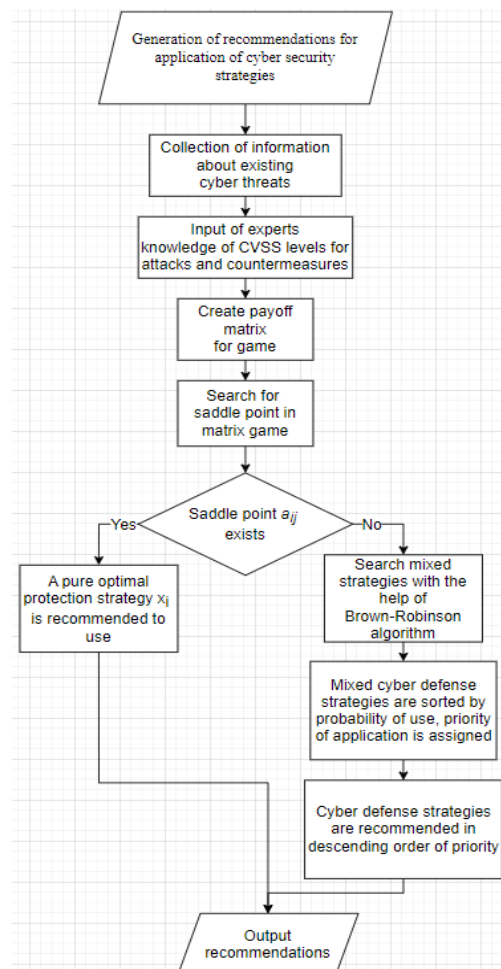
Generation of recommendations for application of cyber security strategies

Collection of information about existing cyber threats

Input of experts knowledge of CVSS levels for attacks and countermeasures

Create payoff matrix for game

Search for saddle point in matrix game

Saddle point $a_{ij}$ exists

Yes

No

A pure optimal protection strategy $x_i$ is recommended to use

Search mixed strategies with the help of Brown-Robinson algorithm

Mixed cyber defense strategies are sorted by probability of use, priority of application is assigned

Cyber defense strategies are recommended in descending order of priority

Output recommendations